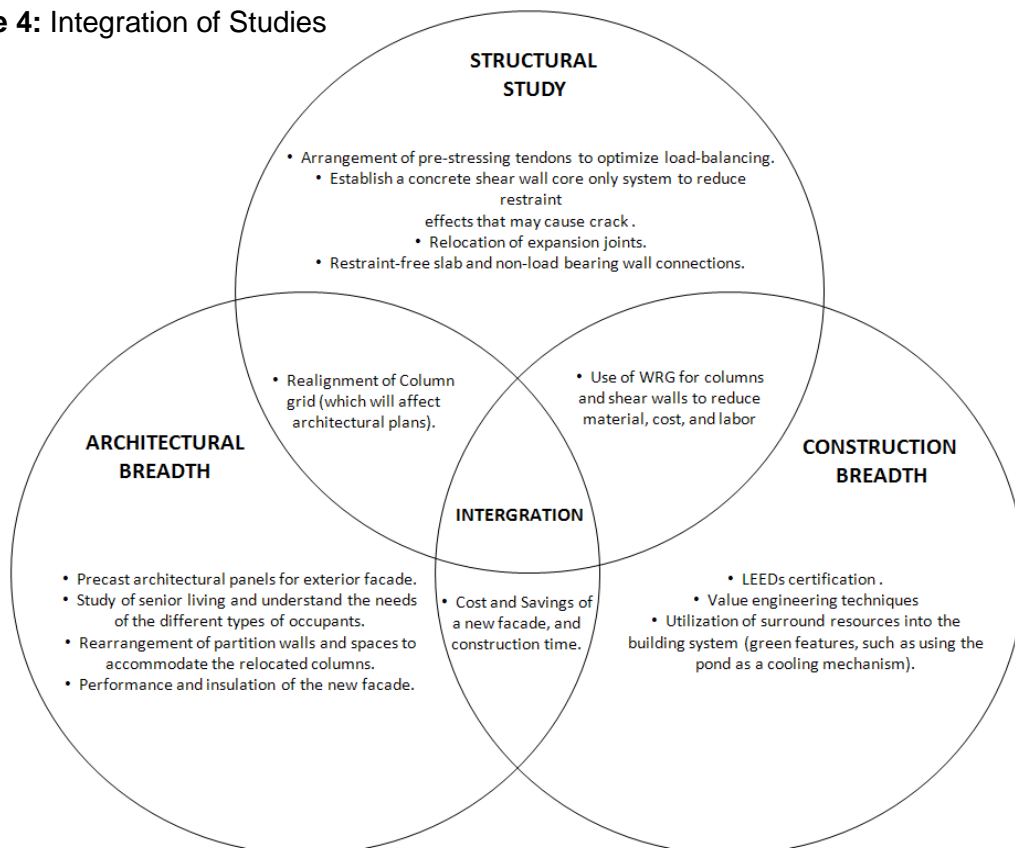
e 4: Integration of Studies

STRUCTURAL STUDY

• Arrangement of pre-stressing tendons to optimize load-balancing.
• Establish a concrete shear wall core only system to reduce restraint effects that may cause crack.
• Relocation of expansion joints.
• Restraint-free slab and non-load bearing wall connections.

• Realignment of Column grid (which will affect architectural plans).

• Use of WRG for columns and shear walls to reduce material, cost, and labor

ARCHITECTURAL BREADTH

CONSTRUCTION BREADTH

INTERGRATION

• Precast architectural panels for exterior facade.
• Study of senior living and understand the needs of the different types of occupants.
• Rearrangement of partition walls and spaces to accommodate the relocated columns.
• Performance and insulation of the new facade.

• Cost and Savings of a new facade, and construction time.

• LEEDs certification.
• Value engineering techniques
• Utilization of surround resources into the building system (green features, such as using the pond as a cooling mechanism).